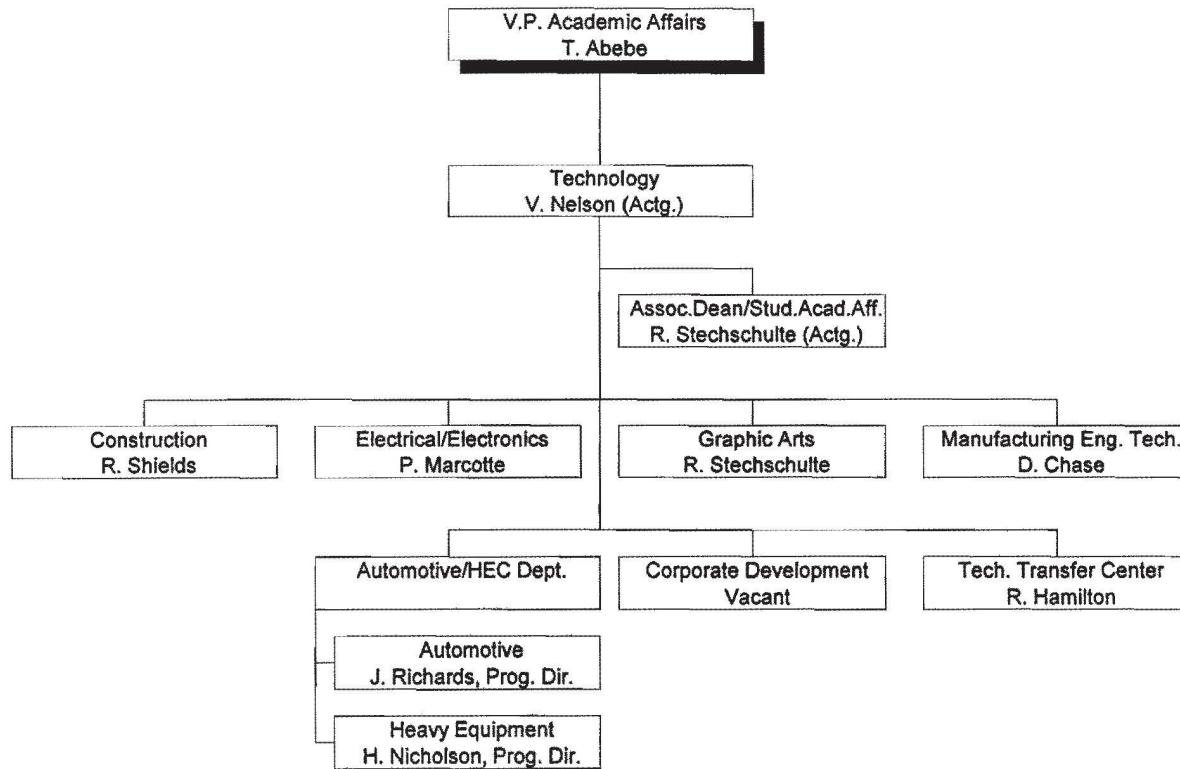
V.P. Academic Affairs
T. Abebe

Technology
V. Nelson (Actg.)

Assoc.Dean/Stud.Acad.Aff.
R. Stechschulte (Actg.)

Construction
R. Shields

Electrical/Electronics
P. Marcotte

Graphic Arts
R. Stechschulte

Manufacturing Eng. Tech.
D. Chase

Automotive/HEC Dept.

Corporate Development
Vacant

Tech. Transfer Center
R. Hamilton

Automotive
J. Richards, Prog. Dir.

Heavy Equipment
H. Nicholson, Prog. Dir.